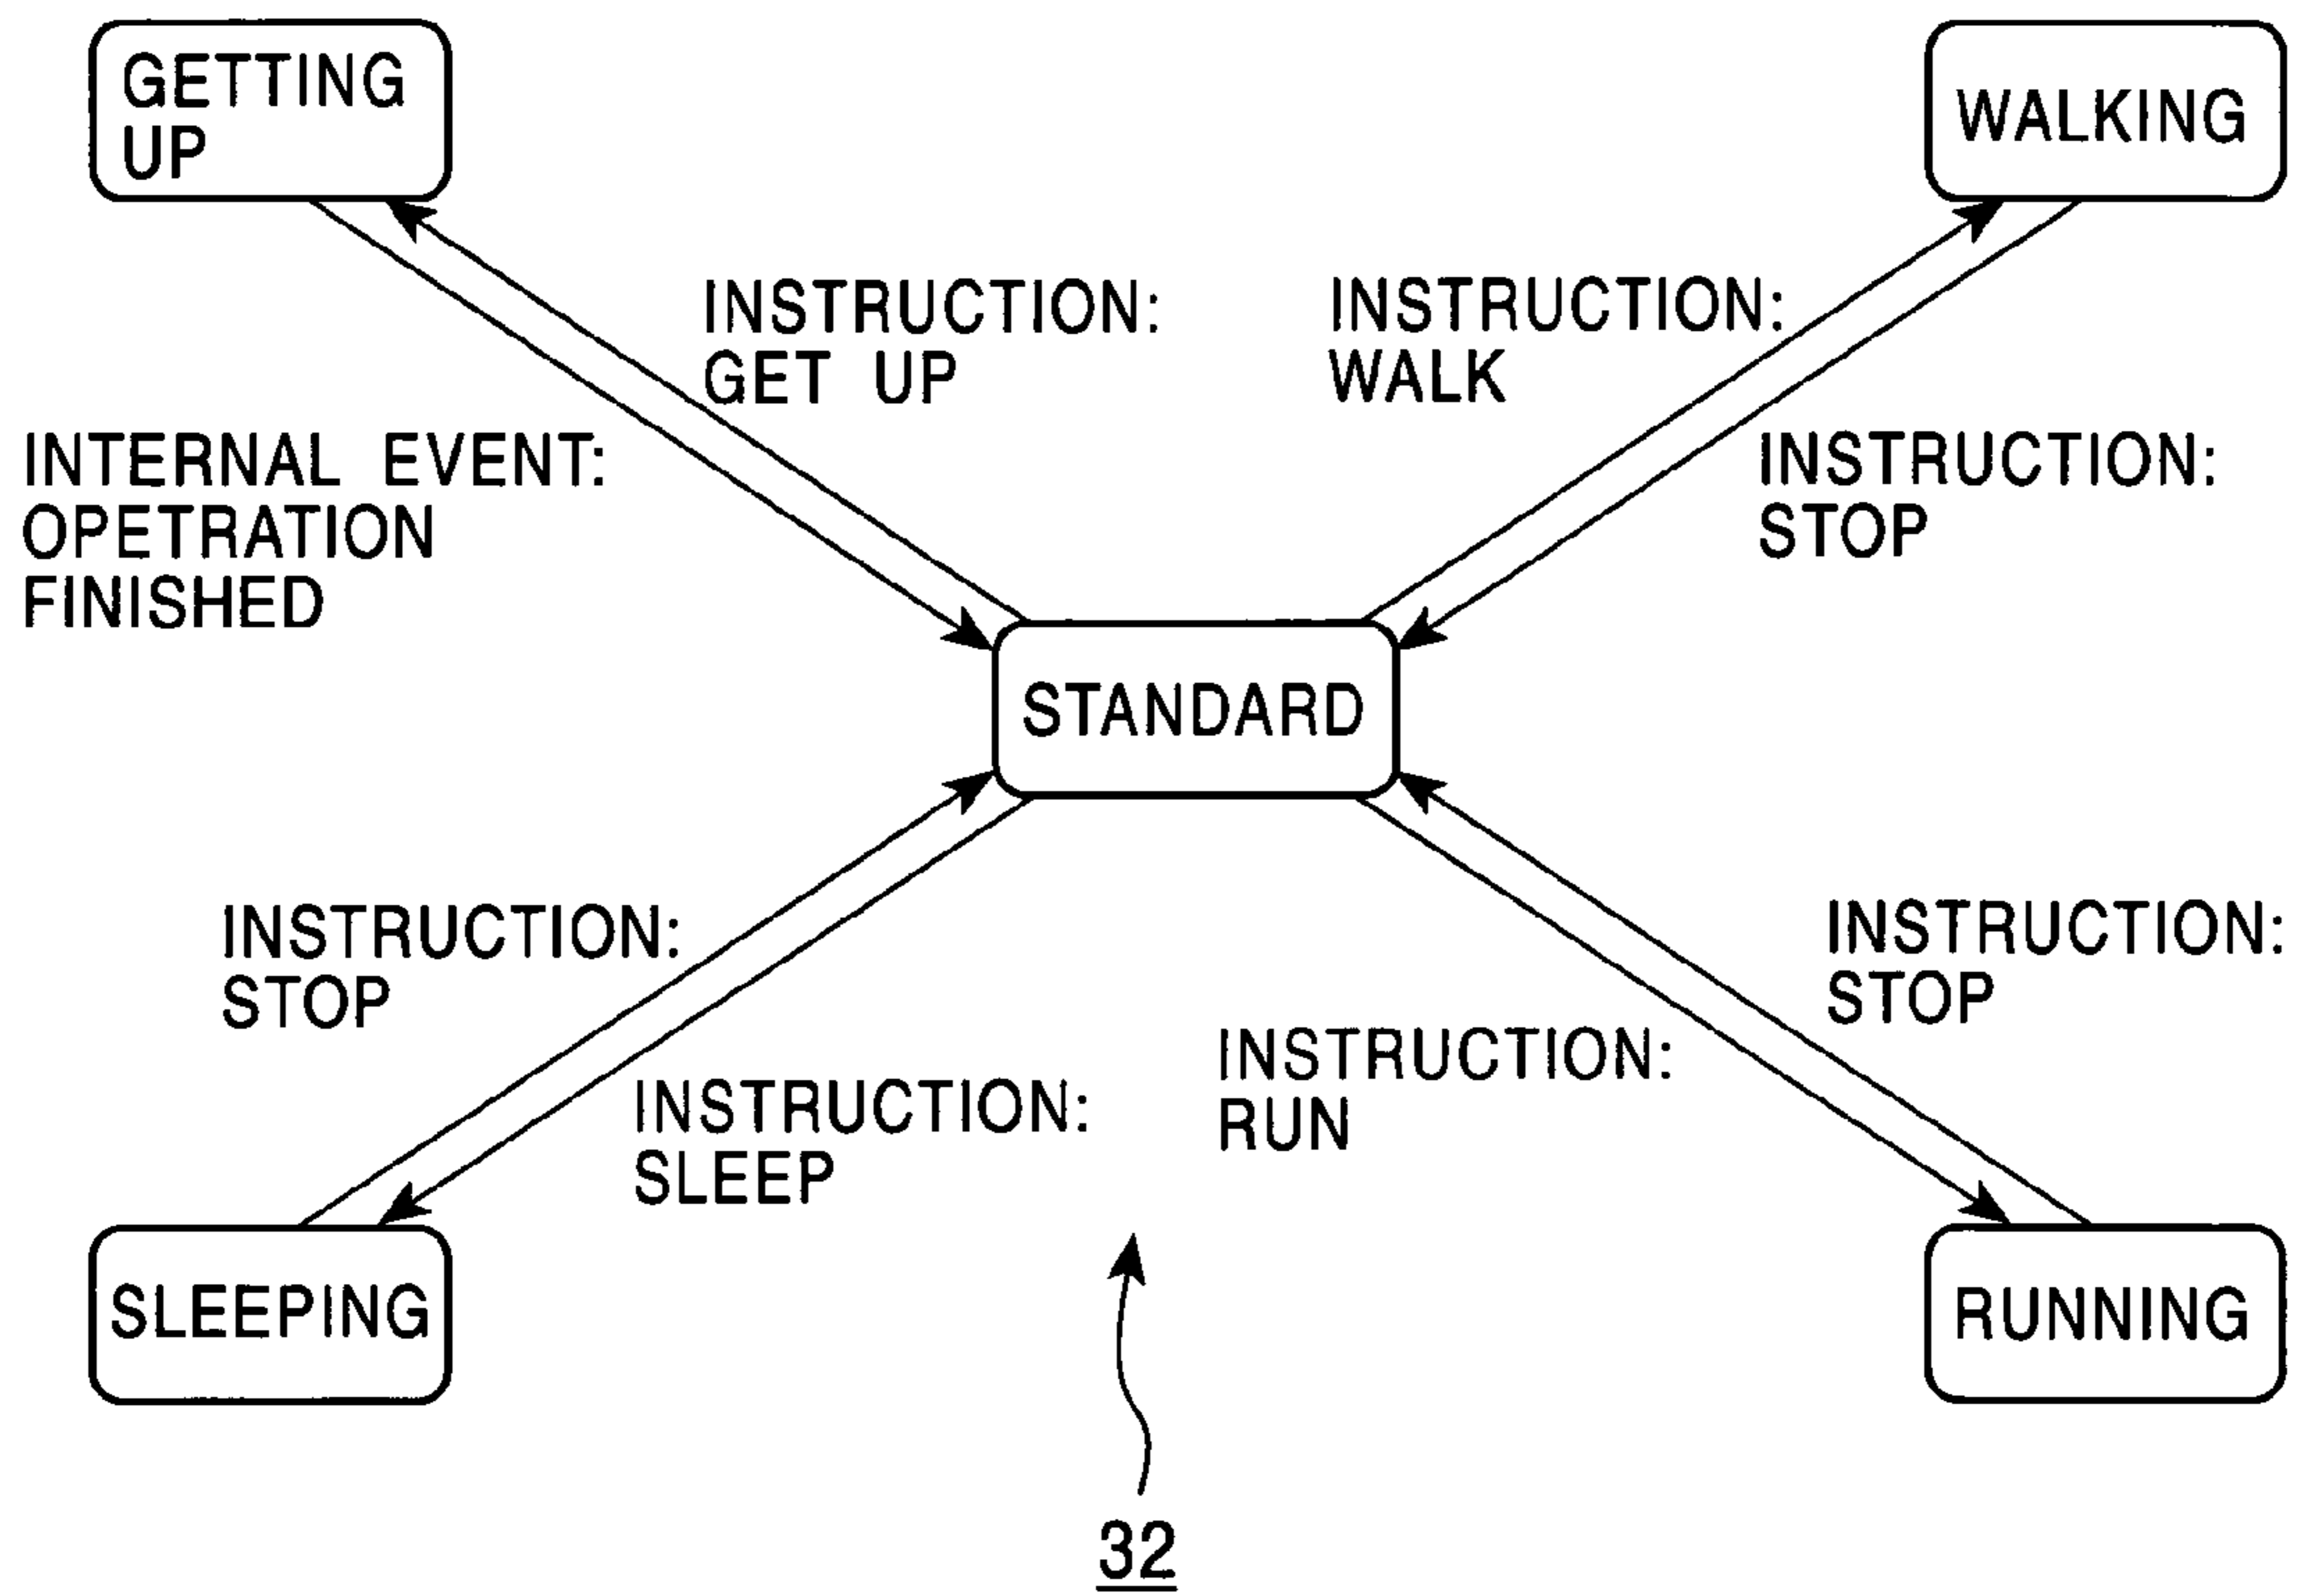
GETTING UP

WALKING

INSTRUCTION: GET UP

INSTRUCTION: WALK

INTERNAL EVENT: OPETRATION FINISHED

INSTRUCTION: STOP

STANDARD

INSTRUCTION: STOP

INSTRUCTION: STOP

INSTRUCTION: SLEEP

INSTRUCTION: RUN

SLEEPING

RUNNING

32